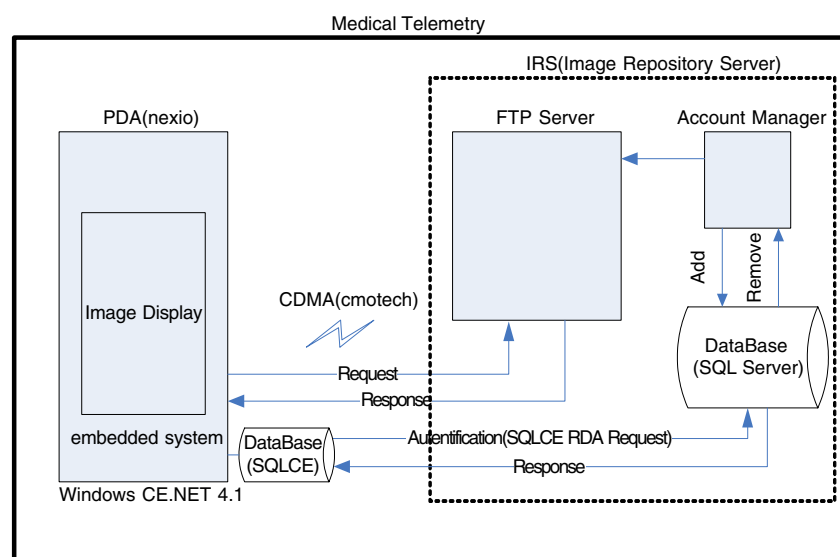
Medical Telemetry

IRS(Image Repository Server)

PDA(nexio)

FTP Server

Account Manager

Image Display

CDMA(cmotech)

Add

Remove

DataBase (SQL Server)

Request

Response

embedded system

DataBase (SQLCE)

Autentification(SQLCE RDA Request)

Response

Windows CE.NET 4.1